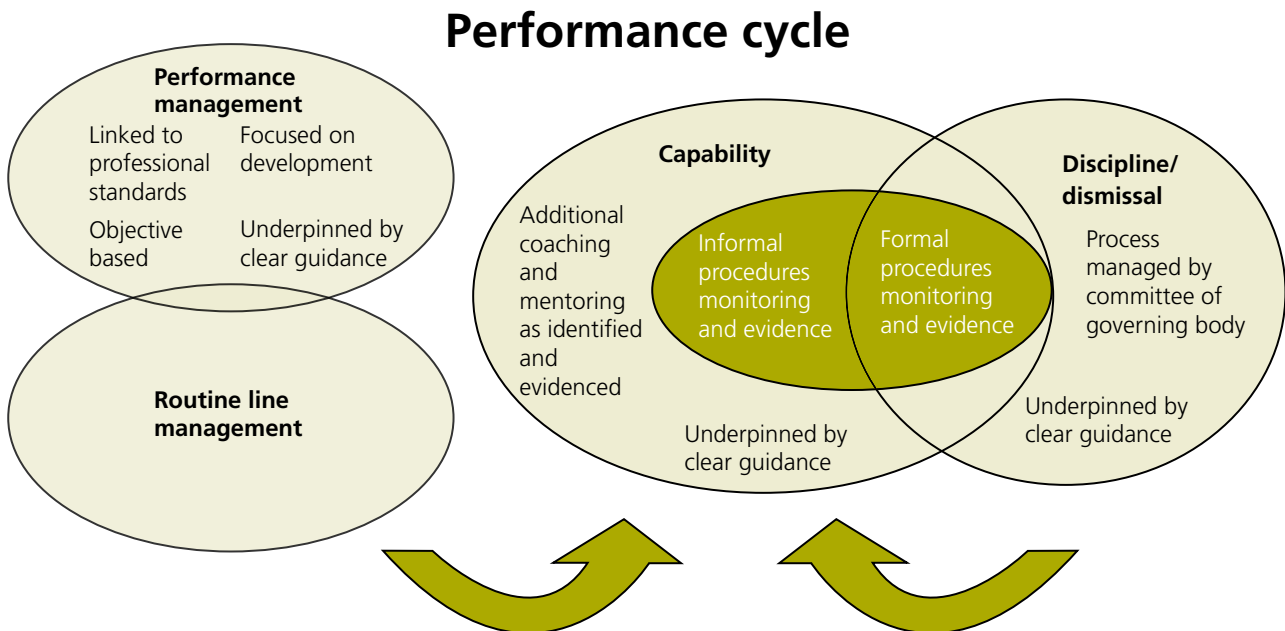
Performance cycle

Performance management

Linked to professional standards

Focused on development

Objective based

Underpinned by clear guidance

Routine line management

Capability

Additional coaching and mentoring as identified and evidenced

Informal procedures monitoring and evidence

Formal procedures monitoring and evidence

Underpinned by clear guidance

Discipline/ dismissal

Process managed by committee of governing body

Underpinned by clear guidance